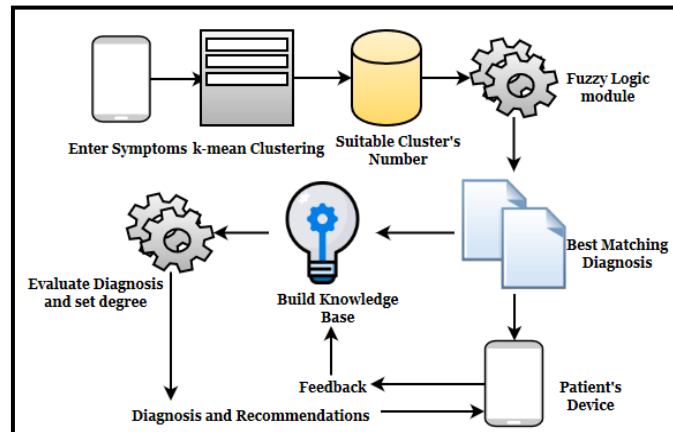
Enter Symptoms k-mean Clustering

Suitable Cluster's Number

Fuzzy Logic module

Best Matching Diagnosis

Build Knowledge Base

Evaluate Diagnosis and set degree

Feedback

Patient's Device

Diagnosis and Recommendations